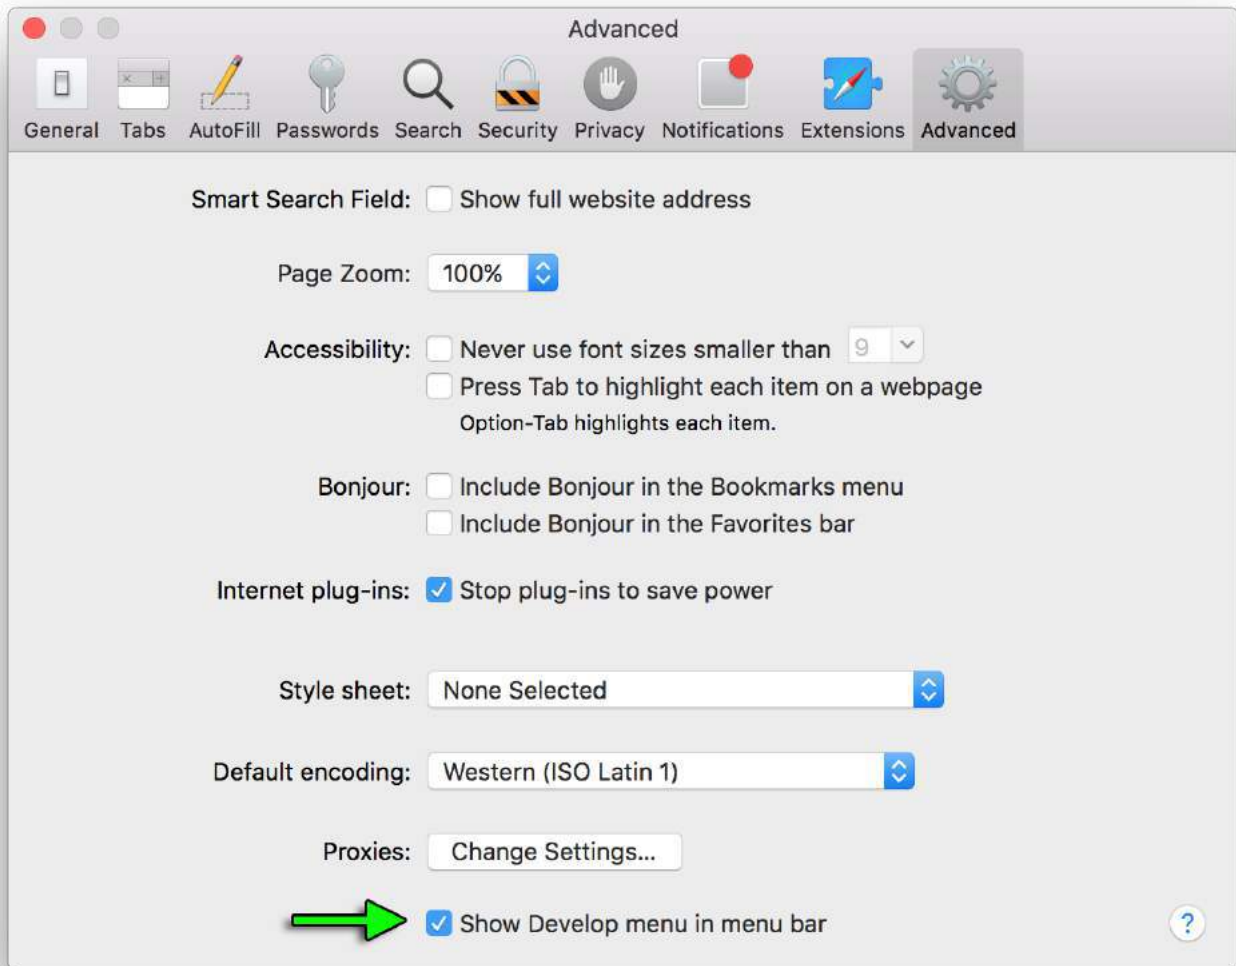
Advanced

General Tabs AutoFill Passwords Search Security Privacy Notifications Extensions Advanced

Smart Search Field: Show full website address

Page Zoom: 100%

Accessibility: Never use font sizes smaller than 9
Press Tab to highlight each item on a webpage
Option-Tab highlights each item.

Bonjour: Include Bonjour in the Bookmarks menu
Include Bonjour in the Favorites bar

Internet plug-ins: Stop plug-ins to save power

Style sheet: None Selected

Default encoding: Western (ISO Latin 1)

Proxies: Change Settings...

Show Develop menu in menu bar

?